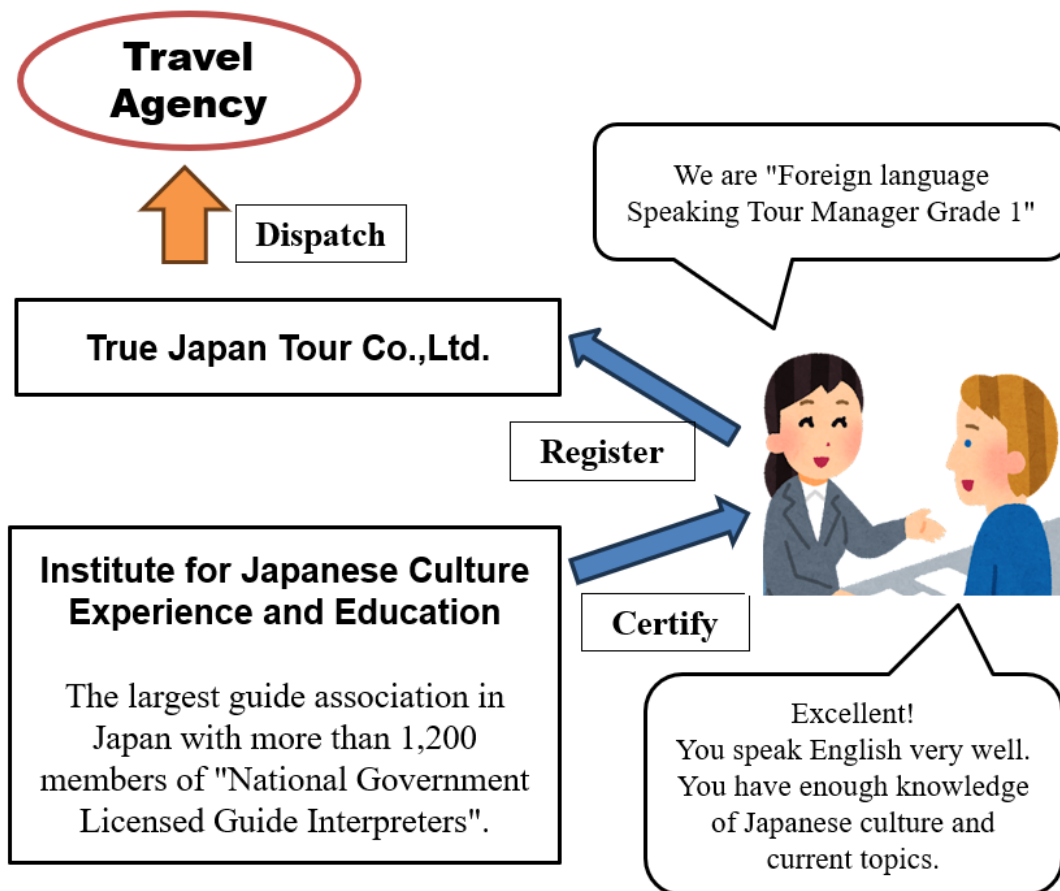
Travel Agency

Dispatch

We are "Foreign language Speaking Tour Manager Grade 1"

True Japan Tour Co.,Ltd.

Register

Certify

Institute for Japanese Culture Experience and Education

The largest guide association in Japan with more than 1,200 members of "National Government Licensed Guide Interpreters".

Excellent!
You speak English very well.
You have enough knowledge of Japanese culture and current topics.